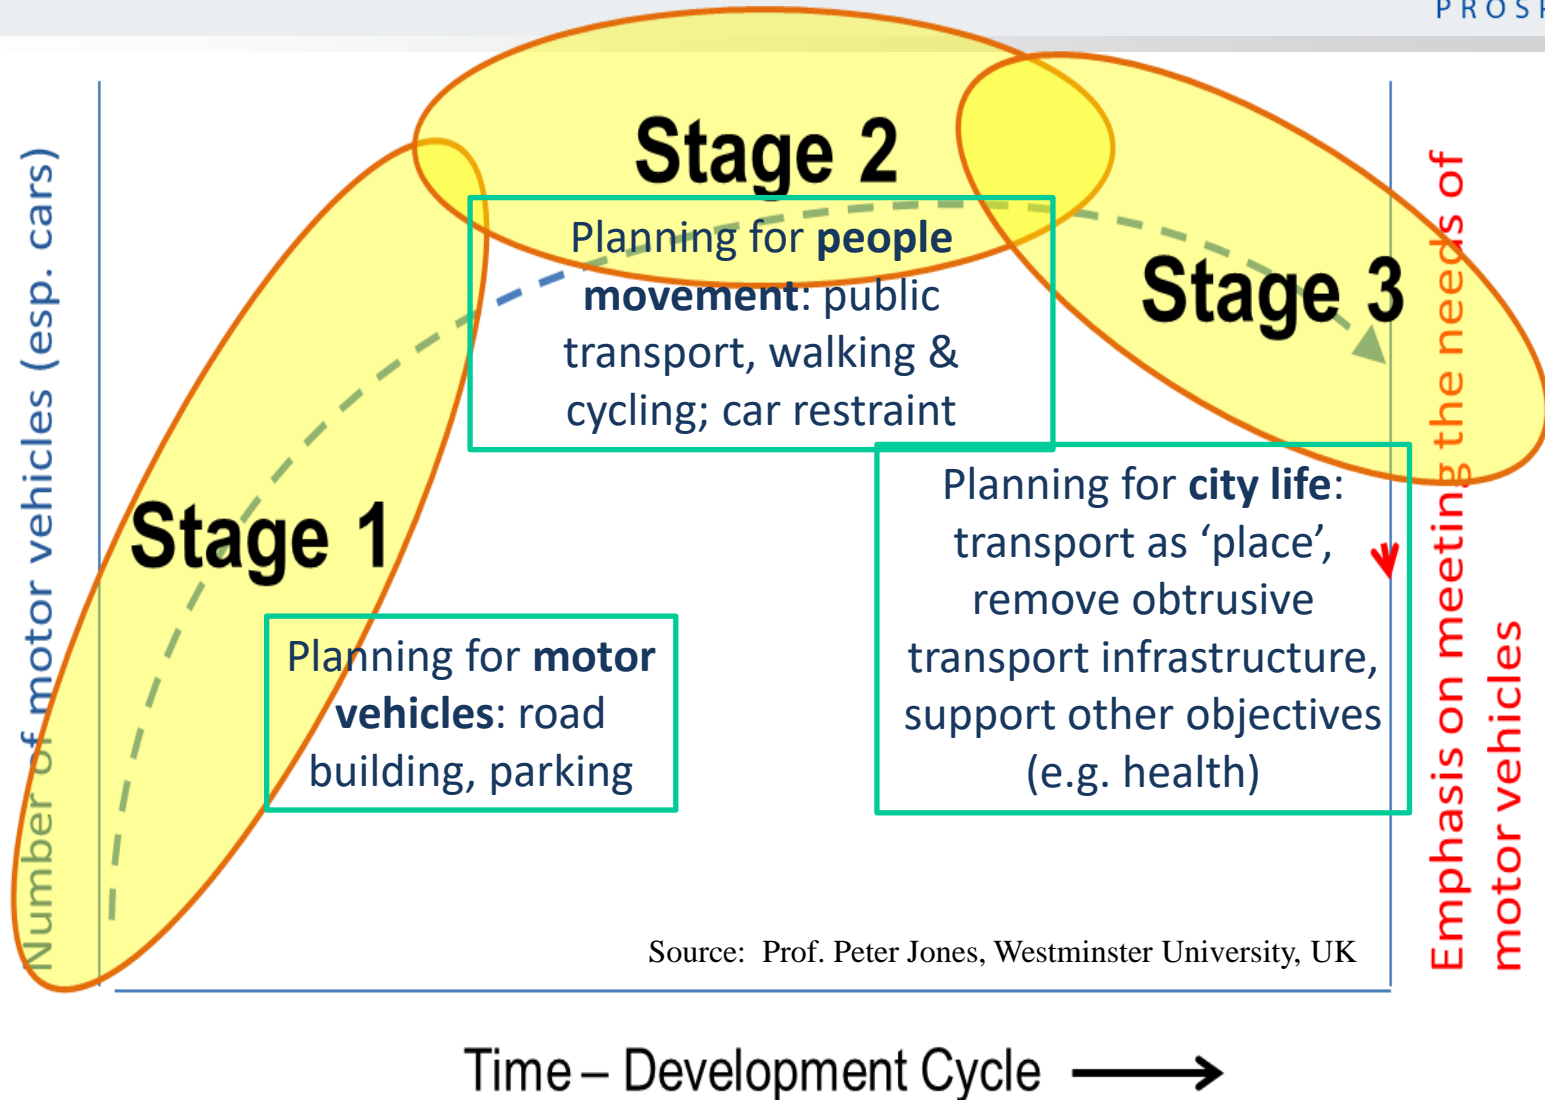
PROS

Number of motor vehicles (esp. cars)

Stage 1

Planning for **motor vehicles**: road building, parking

Stage 2

Planning for **people movement**: public transport, walking & cycling; car restraint

Stage 3

Planning for **city life**: transport as 'place', remove obtrusive transport infrastructure, support other objectives (e.g. health)

Emphasis on meeting the needs of motor vehicles

Source: Prof. Peter Jones, Westminster University, UK

Time – Development Cycle